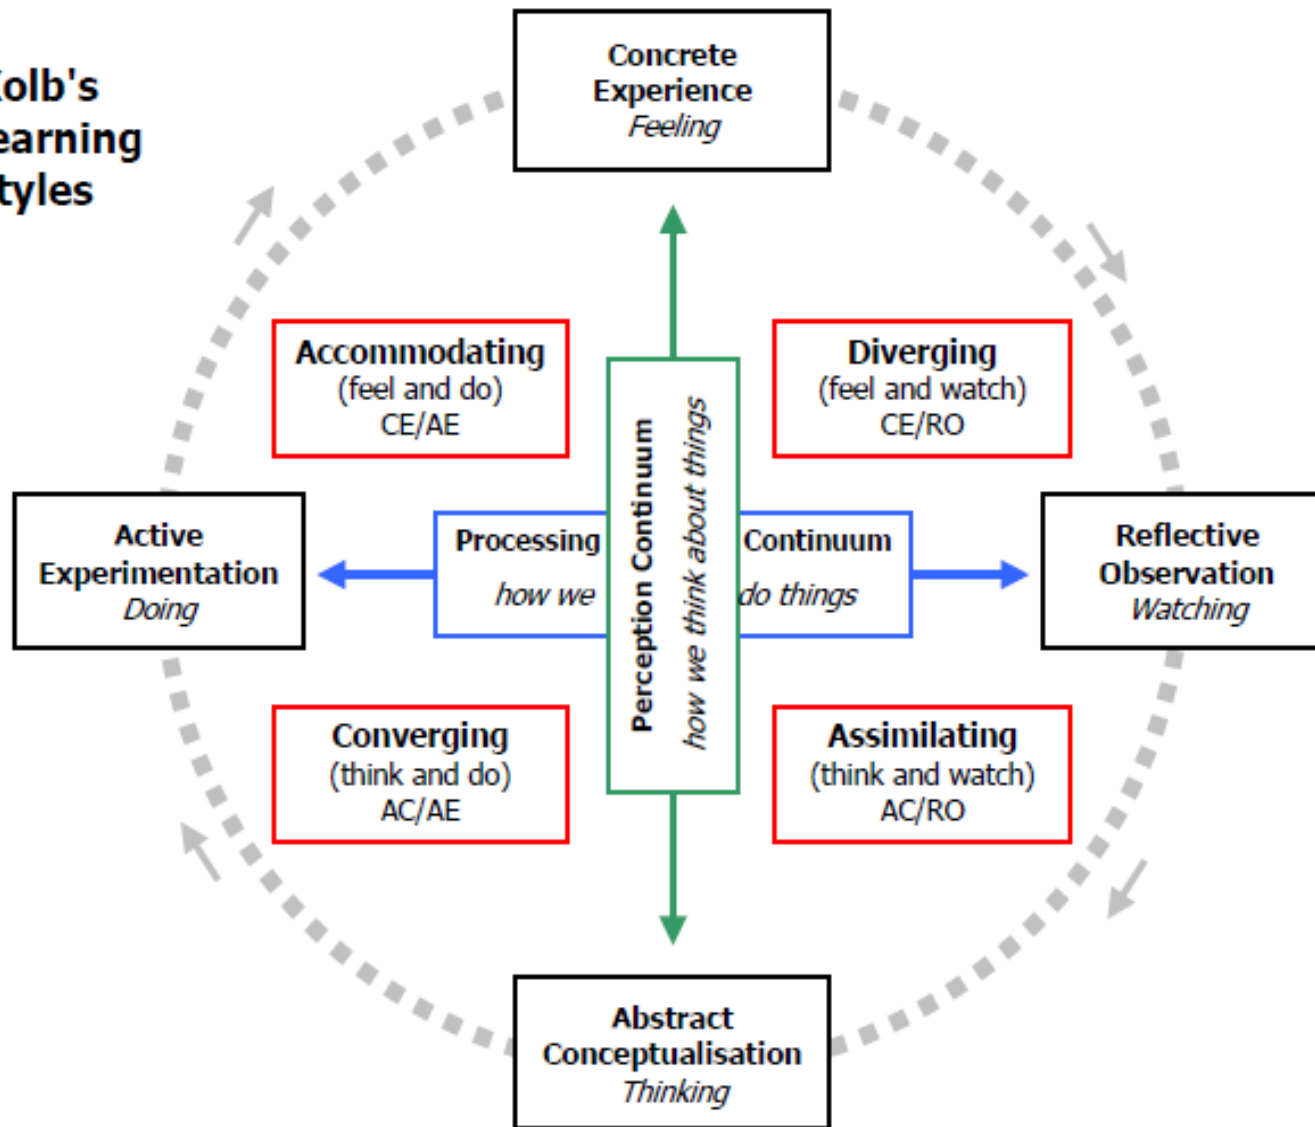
olb's
earning
tyles

Concrete
Experience
Feeling

Accommodating
(feel and do)
CE/AE

Diverging
(feel and watch)
CE/RO

Active
Experimentation
Doing

Processing
how we

Perception Continuum
how we think about things

Continuum
do things

Reflective
Observation
Watching

Converging
(think and do)
AC/AE

Assimilating
(think and watch)
AC/RO

Abstract
Conceptualisation
Thinking